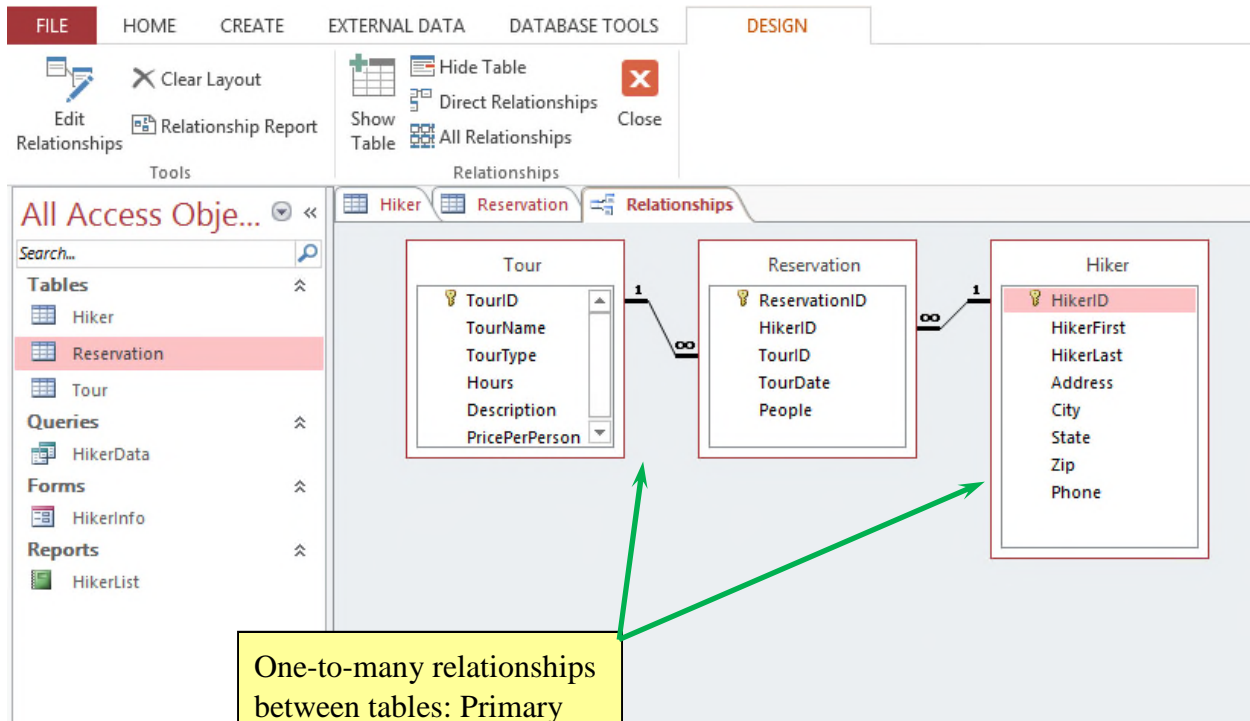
FILE HOME CREATE EXTERNAL DATA DATABASE TOOLS DESIGN

Edit Relationships
Clear Layout
Relationship Report
Tools

Show Table
Hide Table
Direct Relationships
All Relationships
Close
Relationships

All Access Obje...
Search...
Tables
Hiker
Reservation
Tour
Queries
HikerData
Forms
HikerInfo
Reports
HikerList

Hiker
Reservation
Relationships

Tour
TourID
TourName
TourType
Hours
Description
PricePerPerson

1
∞

Reservation
ReservationID
HikerID
TourID
TourDate
People

∞
1

Hiker
HikerID
HikerFirst
HikerLast
Address
City
State
Zip
Phone

One-to-many relationships between tables: Primary